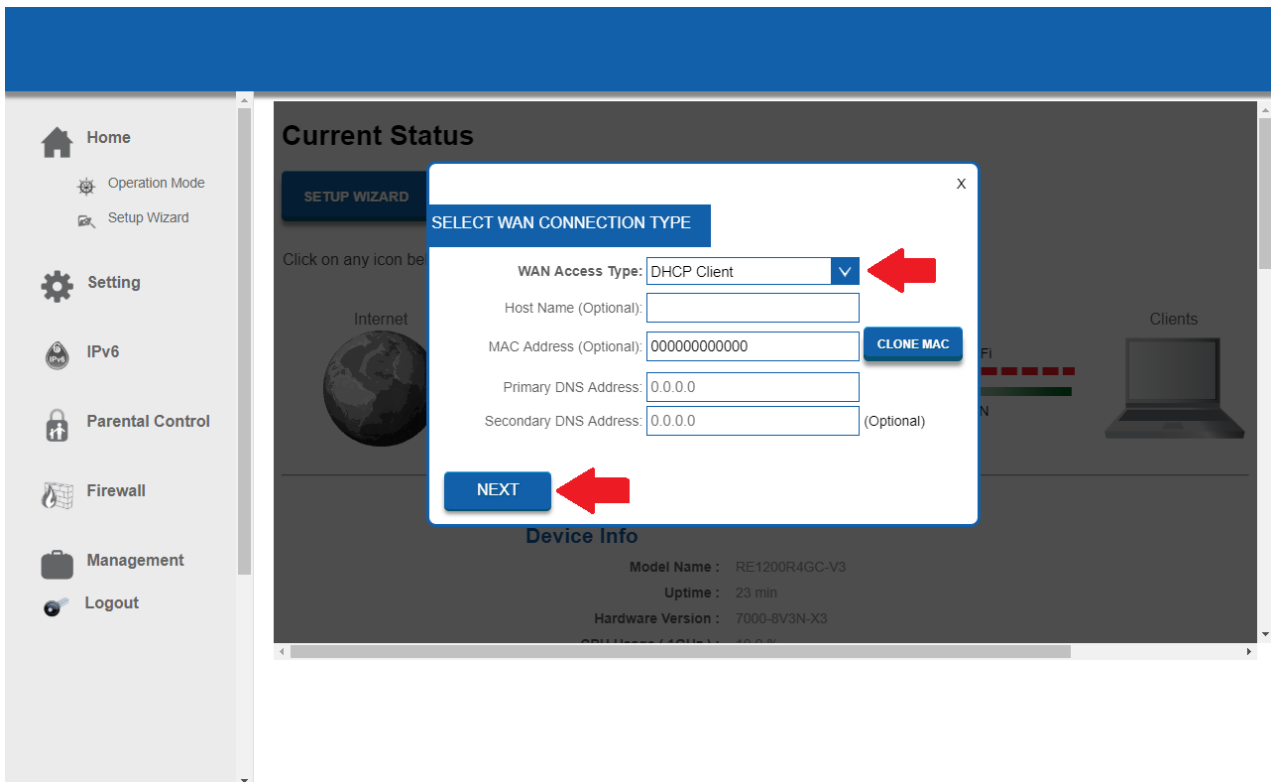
Home

Operation Mode

Setup Wizard

Setting

IPv6

Parental Control

Firewall

Management

Logout

Current Status

SETUP WIZARD

Click on any icon be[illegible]

Internet

Clients

Fi

N

x

SELECT WAN CONNECTION TYPE

WAN Access Type: DHCP Client

Host Name (Optional):

MAC Address (Optional): 000000000000 CLONE MAC

Primary DNS Address: 0.0.0.0

Secondary DNS Address: 0.0.0.0 (Optional)

NEXT

Device Info

Model Name : RE1200R4GC-V3

Uptime : 23 min

Hardware Version : 7000-8V3N-X3

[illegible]